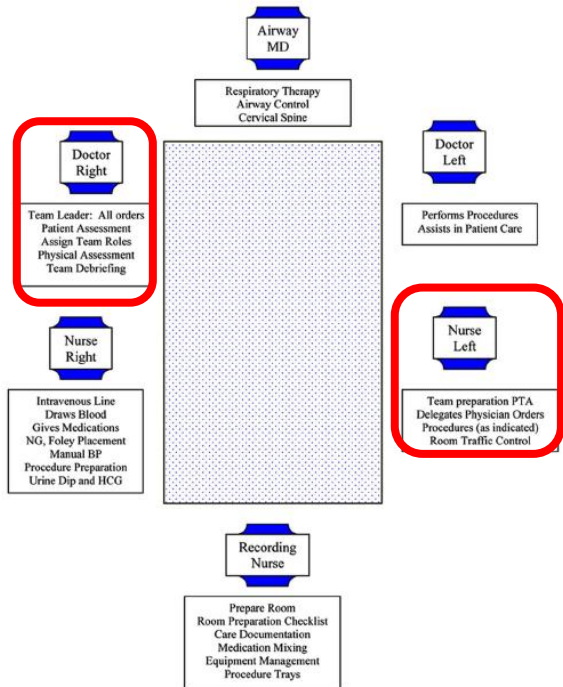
Airway MD

Respiratory Therapy
Airway Control
Cervical Spine

Doctor Right

Team Leader: All orders
Patient Assessment
Assign Team Roles
Physical Assessment
Team Debriefing

Doctor Left

Performs Procedures
Assists in Patient Care

Nurse Right

Intravenous Line
Draws Blood
Gives Medications
NG, Foley Placement
Manual BP
Procedure Preparation
Urine Dip and HCG

Nurse Left

Team preparation PTA
Delegates Physician Orders
Procedures (as indicated)
Room Traffic Control

Recording Nurse

Prepare Room
Room Preparation Checklist
Care Documentation
Medication Mixing
Equipment Management
Procedure Trays